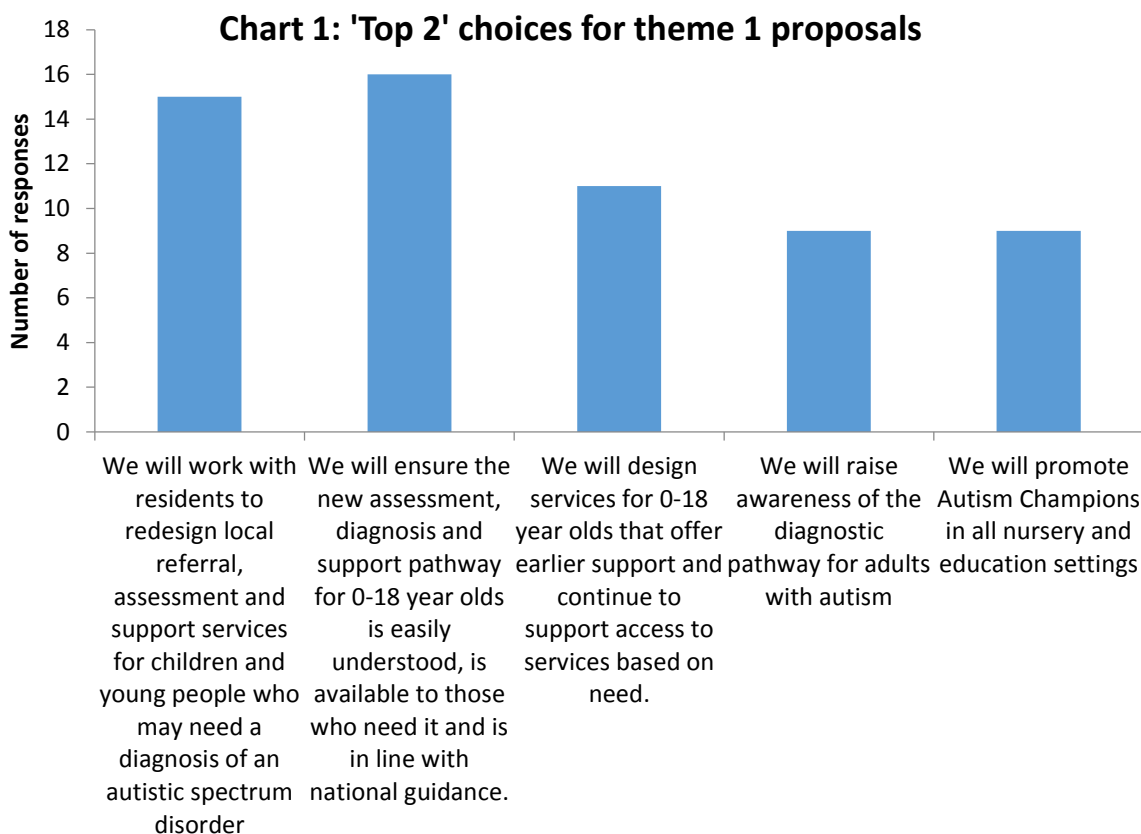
Chart 1: 'Top 2' choices for theme 1 proposals

Number of responses

18
16
14
12
10
8
6
4
2
0

We will work with residents to redesign local referral, assessment and support services for children and young people who may need a diagnosis of an autistic spectrum disorder

We will ensure the new assessment, diagnosis and support pathway for 0-18 year olds is easily understood, is available to those who need it and is in line with national guidance.

We will design services for 0-18 year olds that offer earlier support and continue to support access to services based on need.

We will raise awareness of the diagnostic pathway for adults with autism

We will promote Autism Champions in all nursery and education settings